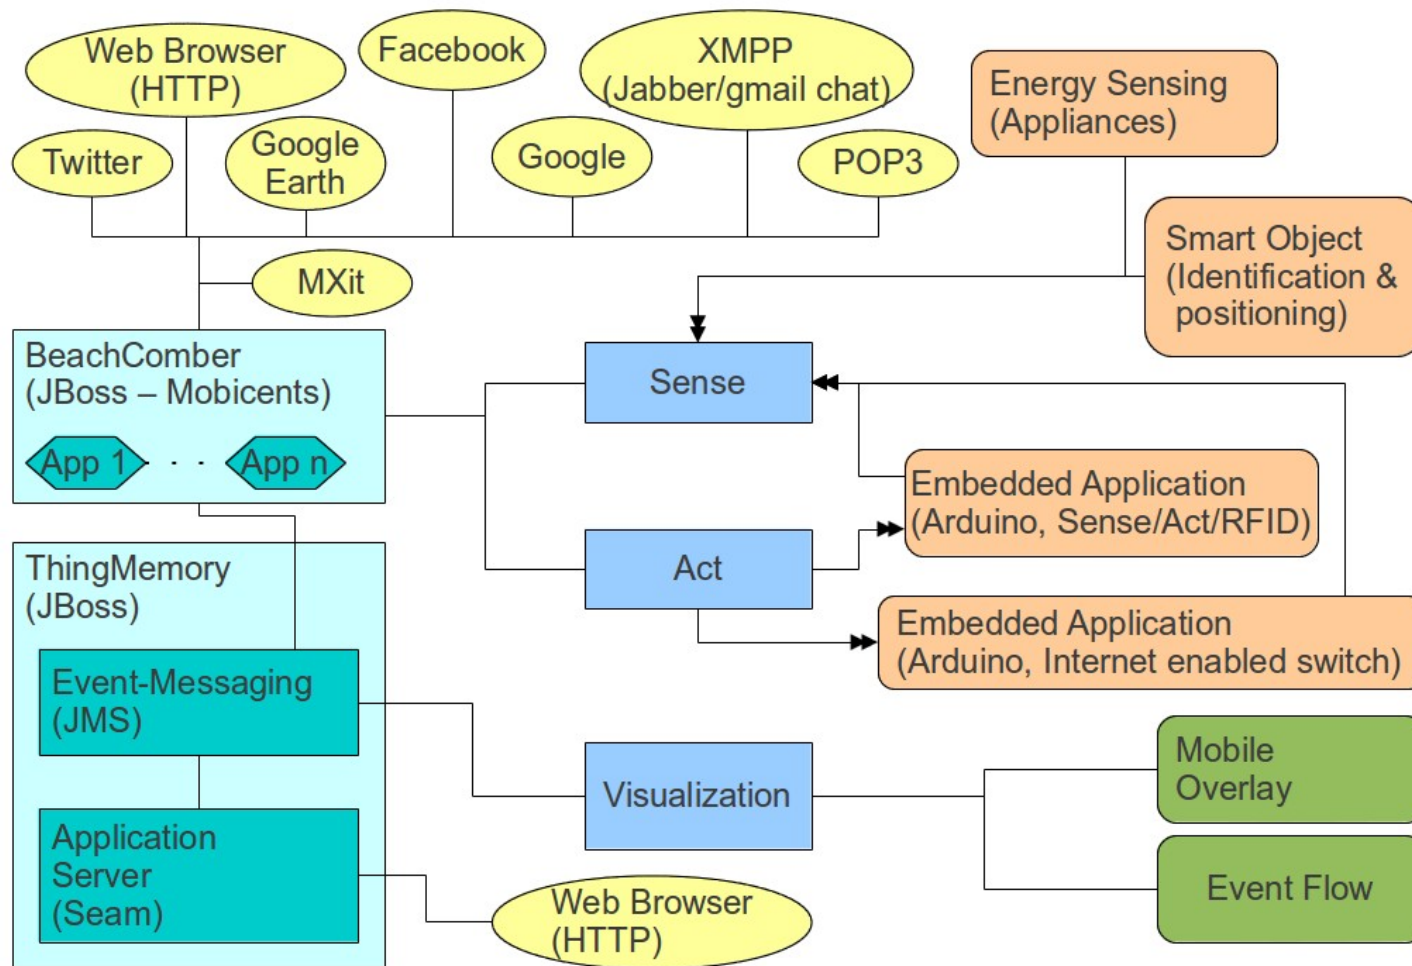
Web Browser (HTTP)

Facebook

XMPP (Jabber/gmail chat)

Energy Sensing (Appliances)

Twitter

Google Earth

Google

POP3

Smart Object (Identification & positioning)

MXit

BeachComber (JBoss – Mobicents)

App 1 · · · App n

Sense

Embedded Application (Arduino, Sense/Act/RFID)

Act

ThingMemory (JBoss)

Embedded Application (Arduino, Internet enabled switch)

Event-Messaging (JMS)

Visualization

Mobile Overlay

Application Server (Seam)

Event Flow

Web Browser (HTTP)